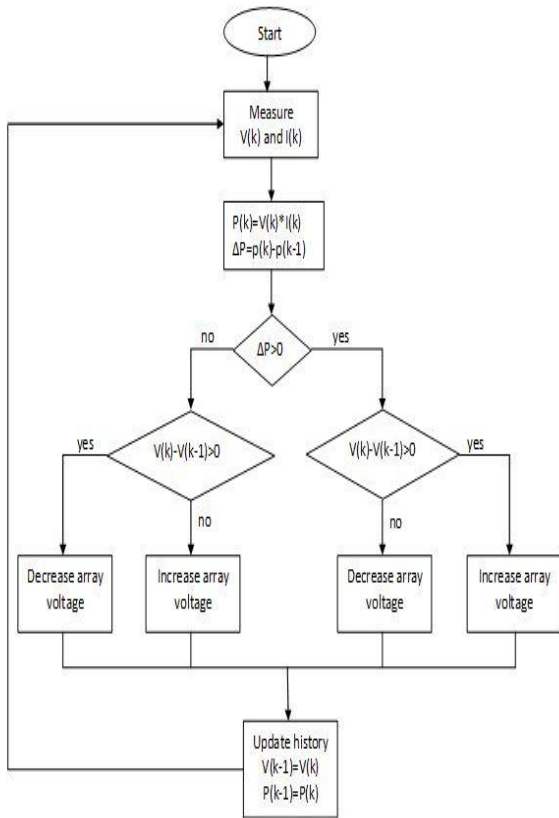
Start

Measure
V(k) and I(k)

P(k)=V(k)*I(k)
ΔP=p(k)-p(k-1)

no

ΔP>0

yes

yes

V(k)-V(k-1)>0

no

V(k)-V(k-1)>0

yes

no

Decrease array voltage

Increase array voltage

Decrease array voltage

Increase array voltage

Update history
V(k-1)=V(k)
P(k-1)=P(k)